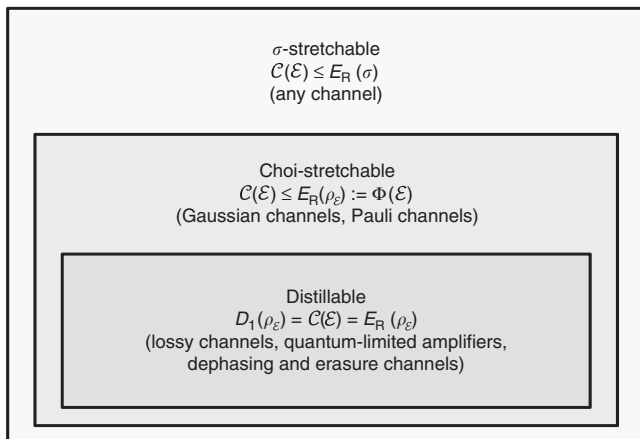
$\sigma$-stretchable
$\mathcal{C}(\mathcal{E}) \leq E_{\mathrm{R}}(\sigma)$
(any channel)

Choi-stretchable
$\mathcal{C}(\mathcal{E}) \leq E_{\mathrm{R}}(\rho_{\mathcal{E}}) := \Phi(\mathcal{E})$
(Gaussian channels, Pauli channels)

Distillable
$D_1(\rho_{\mathcal{E}}) = \mathcal{C}(\mathcal{E}) = E_{\mathrm{R}}(\rho_{\mathcal{E}})$
(lossy channels, quantum-limited amplifiers, dephasing and erasure channels)